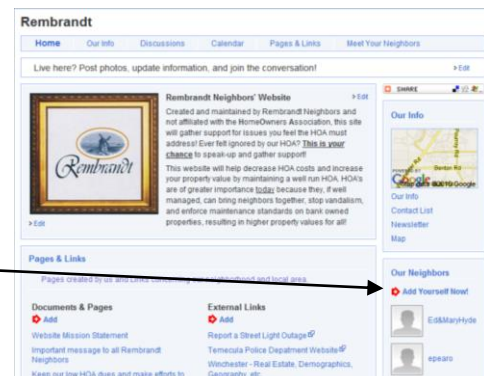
Rembrandt

Home Our Info Discussions Calendar Pages & Links Meet Your Neighbors

Live here? Post photos, update information, and join the conversation! » Edit

Rembrandt

Rembrandt Neighbors' Website » Edit

Created and maintained by Rembrandt Neighbors and not affiliated with the HomeOwners Association, this site will gather support for issues you feel the HOA must address! Ever felt ignored by our HOA? This is your chance to speak-up and gather support!

This website will help decrease HOA costs and increase your property value by maintaining a well run HOA. HOA's are of greater importance today because they, if well managed, can bring neighbors together, stop vandalism, and enforce maintenance standards on bank owned properties, resulting in higher property values for all!

» Edit

SHARE

Our Info

Benton Rd

Google ©2010 Google

Our Info
Contact List
Newsletter
Map

Pages & Links

Pages created by us and Links concerning our neighborhood and local area.

Documents & Pages
Add
Website Mission Statement
Important message to all Rembrandt Neighbors
Keep our low HOA dues and make efforts to

External Links
Add
Report a Street Light Outage
Temecula Police Depatment Website
Winchester - Real Estate, Demographics, Geography, etc.

Our Neighbors
Add Yourself Now!
Ed&MaryHyde
epearo